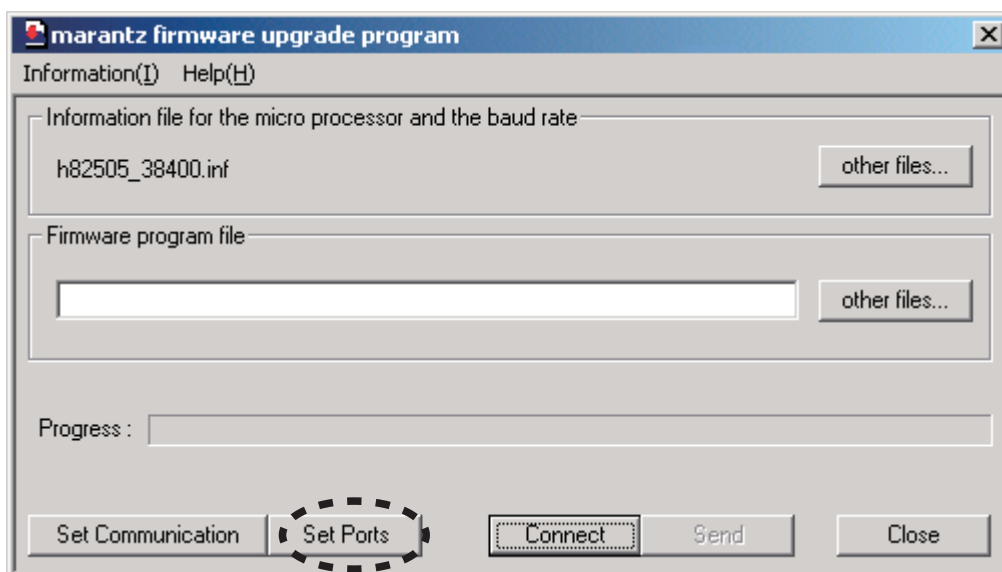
marantz firmware upgrade program

Information(I) Help(H)

Information file for the micro processor and the baud rate

h82505_38400.inf

other files...

Firmware program file

other files...

Progress :

Set Communication

Set Ports

Connect

Send

Close